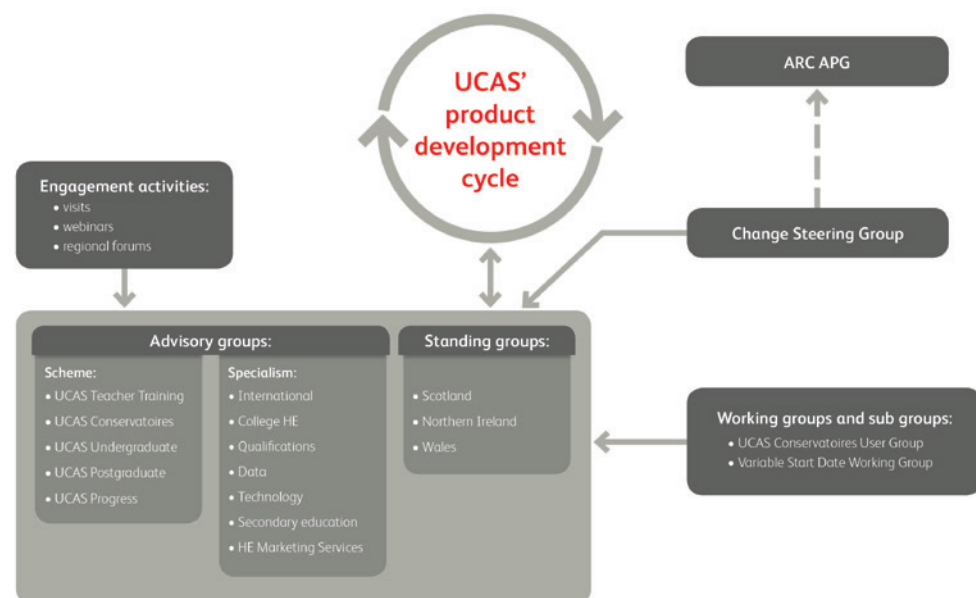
UCAS' product development cycle

ARC APG

Engagement activities:
- visits
- webinars
- regional forums

Change Steering Group

Advisory groups:

Scheme:
- UCAS Teacher Training
- UCAS Conservatoires
- UCAS Undergraduate
- UCAS Postgraduate
- UCAS Progress

Specialism:
- International
- College HE
- Qualifications
- Data
- Technology
- Secondary education
- HE Marketing Services

Standing groups:
- Scotland
- Northern Ireland
- Wales

Working groups and sub groups:
- UCAS Conservatoires User Group
- Variable Start Date Working Group